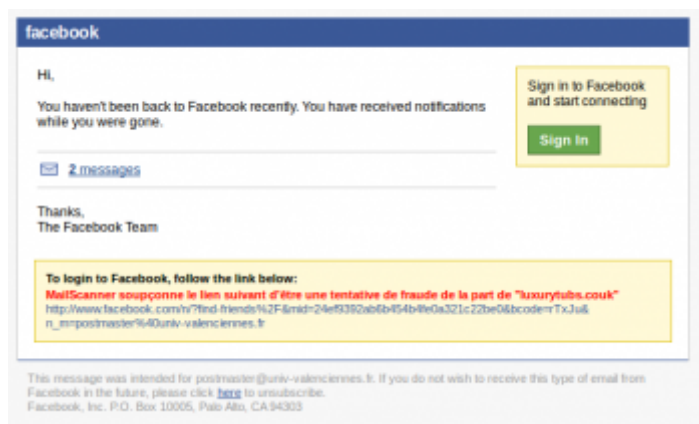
facebook

Hi,

You haven't been back to Facebook recently. You have received notifications while you were gone.

2 messages

Thanks,
The Facebook Team

Sign in to Facebook and start connecting

Sign In

To login to Facebook, follow the link below:
MailScanner soupçonne le lien suivant d'être une tentative de fraude de la part de "luxurytubs.couk"
http://www.facebook.com/n/?find-friends%2F&mid=24ef9392ab6b454b4fe0a321c22be0&bcode=rTxJu&n_m=postmaster%40univ-valenciennes.fr

This message was intended for postmaster@univ-valenciennes.fr. If you do not wish to receive this type of email from Facebook in the future, please click here to unsubscribe.
Facebook, Inc. P.O. Box 10005, Palo Alto, CA 94303